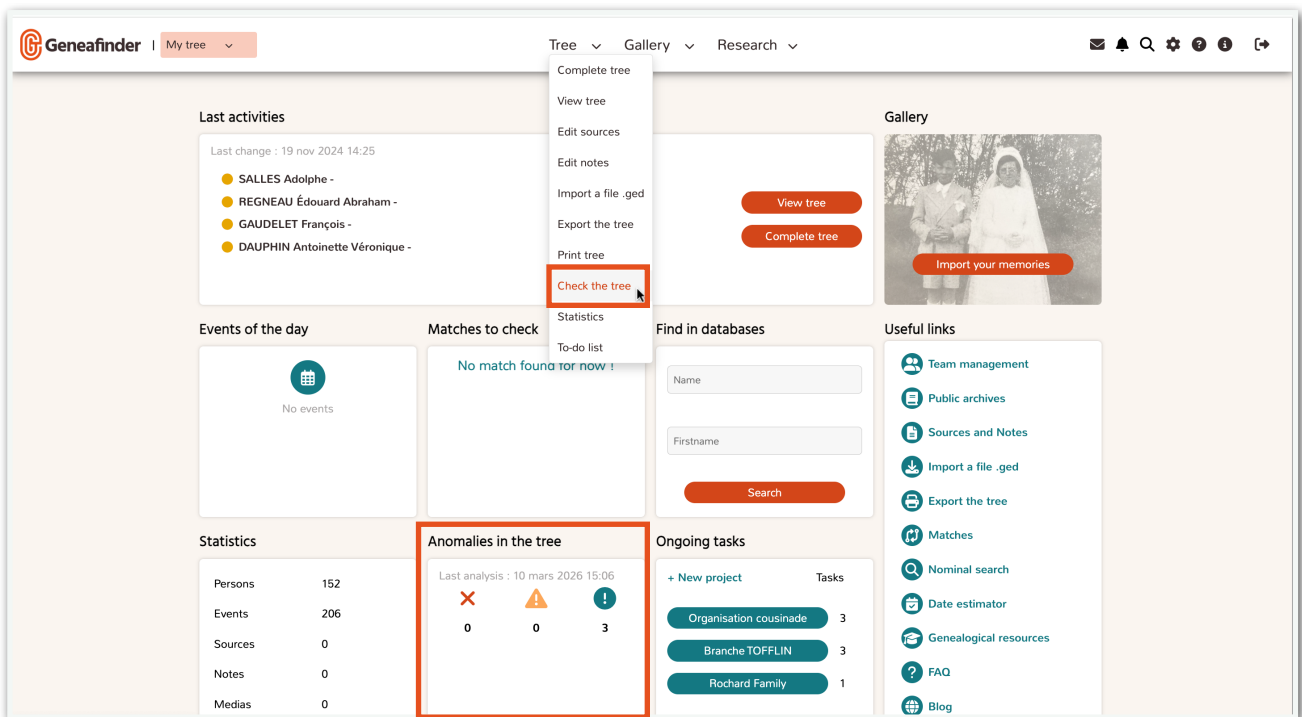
Geneafinder | My tree

Tree Gallery Research

Complete tree
View tree
Edit sources
Edit notes
Import a file .ged
Export the tree
Print tree
Check the tree
Statistics
To-do list

Last activities

Last change : 19 nov 2024 14:25

SALLES Adolphe -
REGNEAU Édouard Abraham -
GAUDELET François -
DAUPHIN Antoinette Véronique -

View tree
Complete tree

Gallery

Import your memories

Events of the day

No events

Matches to check

No match found for now !

Find in databases

Name

Firstname

Search

Useful links

Team management
Public archives
Sources and Notes
Import a file .ged
Export the tree
Matches
Nominal search
Date estimator
Genealogical resources
FAQ
Blog

Statistics

| Persons | 152 |
|---|---|
| Events | 206 |
| Sources | 0 |
| Notes | 0 |
| Medias | 0 |

Anomalies in the tree

Last analysis : 10 mars 2026 15:06

0 0 3

Ongoing tasks

+ New project Tasks

Organisation cousinade 3
Branche TOFFLIN 3
Rochard Family 1